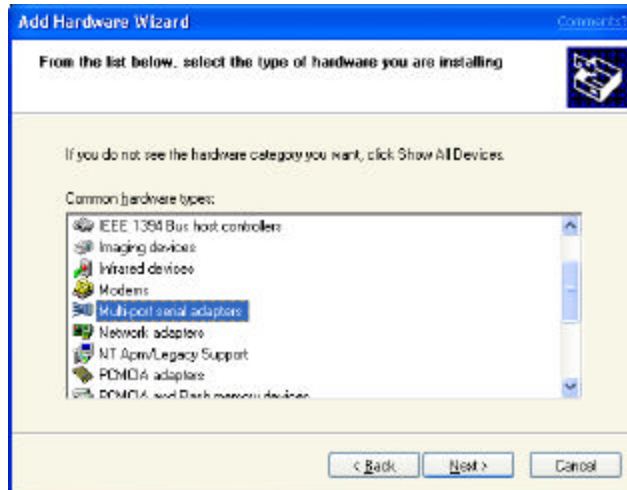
Add Hardware Wizard

Comments?

From the list below, select the type of hardware you are installing

If you do not see the hardware category you want, click Show All Devices.

Common hardware types:

IEEE 1394 Bus host controllers
Imaging devices
Infrared devices
Modems
Multi-port serial adapters
Network adapters
NT Apm/Legacy Support
PCMCIA adapters
PCMCIA and Flash memory devices

< Back
Next >
Cancel